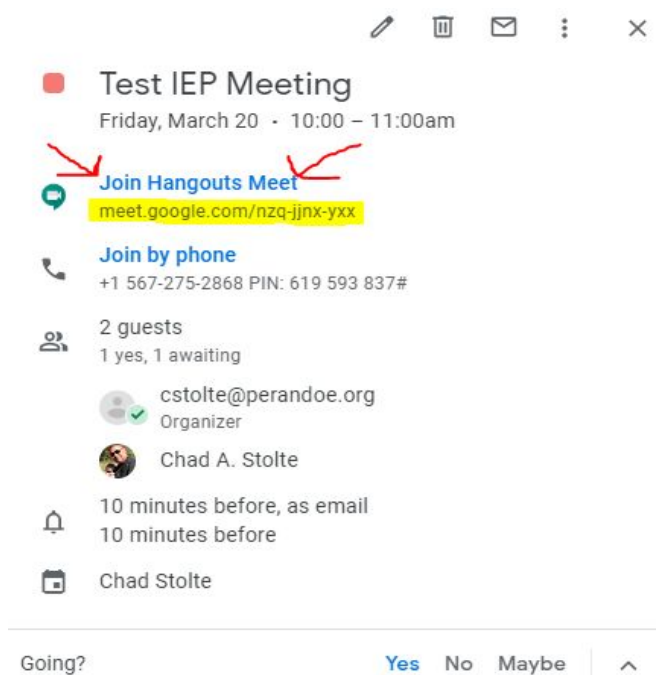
Test IEP Meeting
Friday, March 20 · 10:00 – 11:00am

Join Hangouts Meet
meet.google.com/nzq-jjnx-yxx

Join by phone
+1 567-275-2868 PIN: 619 593 837#

2 guests
1 yes, 1 awaiting

cstolte@perandoe.org
Organizer

Chad A. Stolte

10 minutes before, as email
10 minutes before

Chad Stolte

Going? Yes No Maybe